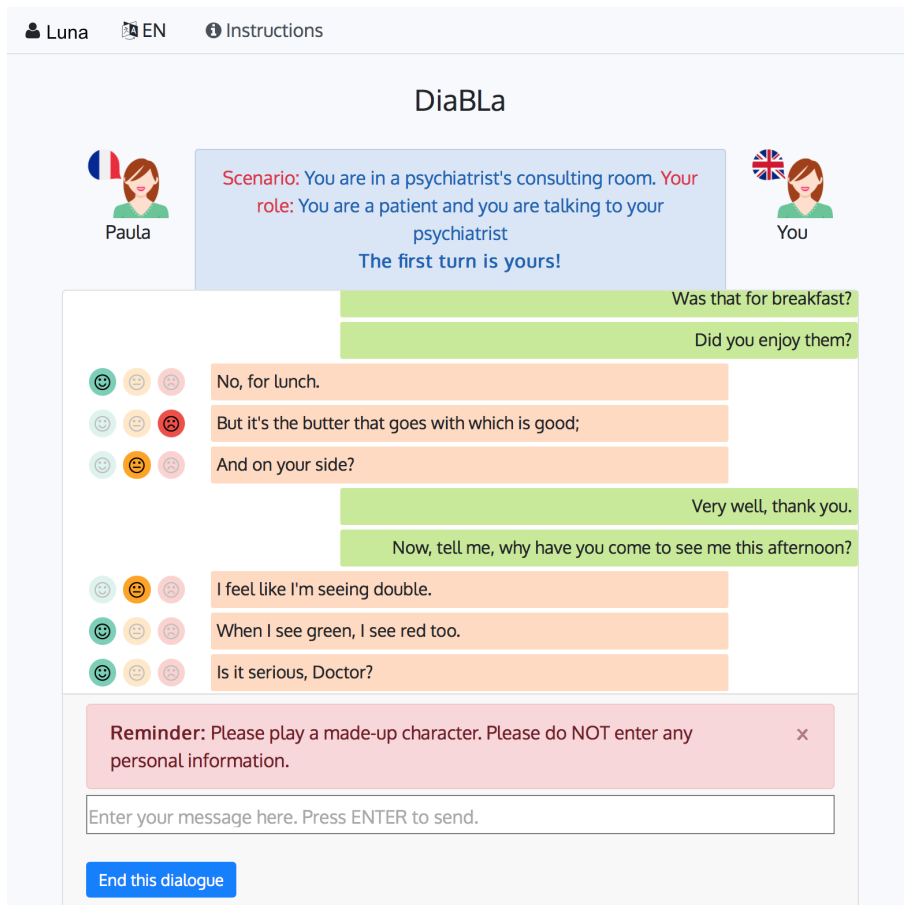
Luna EN Instructions

DiaBLa

Paula

Scenario: You are in a psychiatrist's consulting room. Your role: You are a patient and you are talking to your psychiatrist
The first turn is yours!

You

Was that for breakfast?

Did you enjoy them?

No, for lunch.

But it's the butter that goes with which is good;

And on your side?

Very well, thank you.

Now, tell me, why have you come to see me this afternoon?

I feel like I'm seeing double.

When I see green, I see red too.

Is it serious, Doctor?

Reminder: Please play a made-up character. Please do NOT enter any personal information.

×

Enter your message here. Press ENTER to send.

End this dialogue